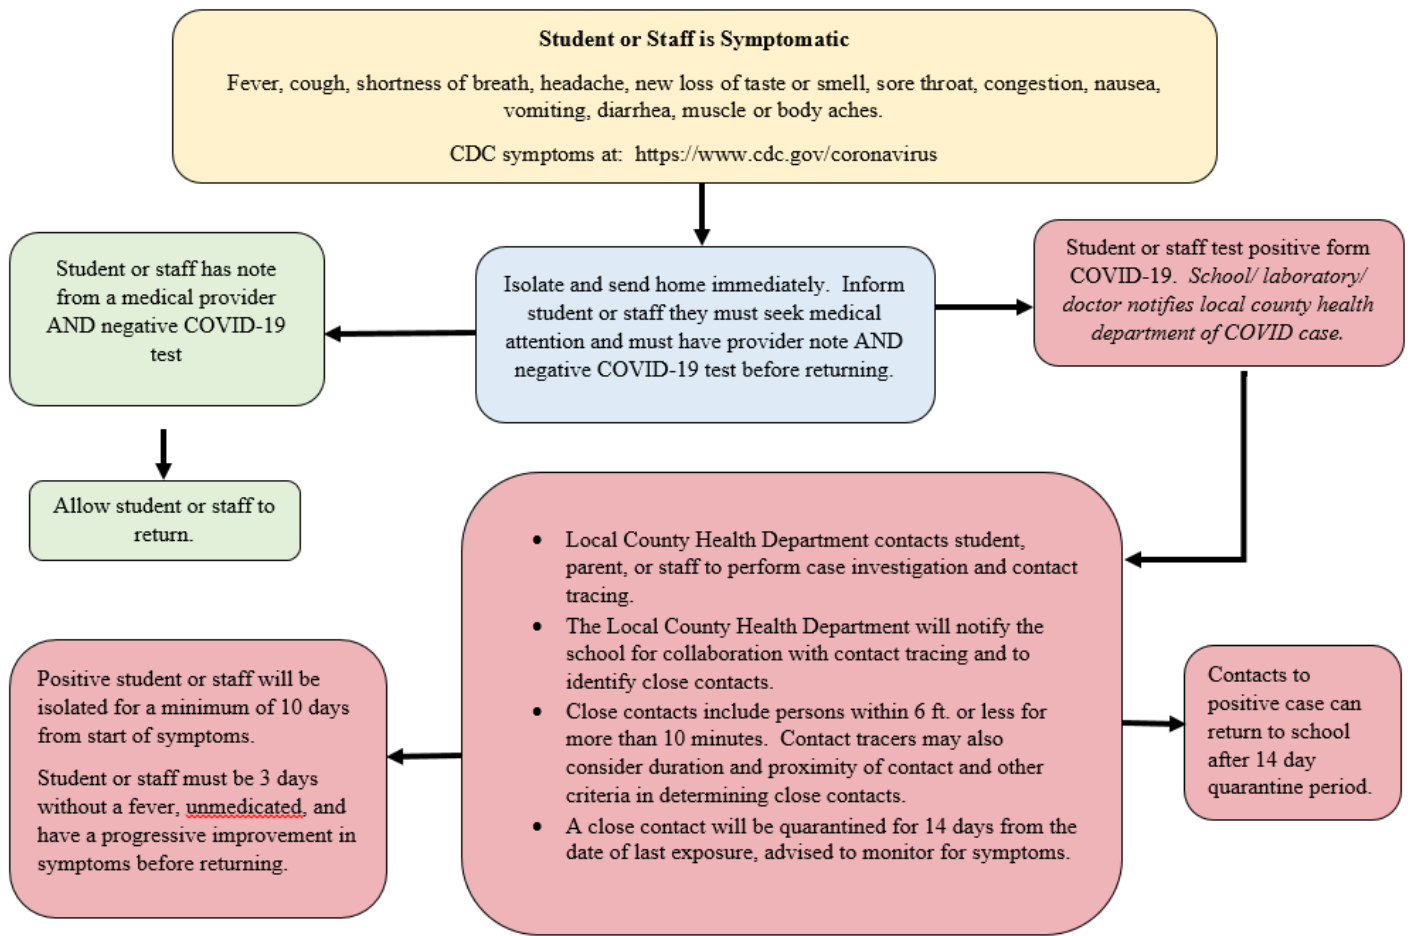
Student or Staff is Symptomatic

Fever, cough, shortness of breath, headache, new loss of taste or smell, sore throat, congestion, nausea, vomiting, diarrhea, muscle or body aches.

CDC symptoms at: https://www.cdc.gov/coronavirus

Student or staff has note from a medical provider AND negative COVID-19 test

Isolate and send home immediately. Inform student or staff they must seek medical attention and must have provider note AND negative COVID-19 test before returning.

Student or staff test positive form COVID-19. School/ laboratory/ doctor notifies local county health department of COVID case.

Allow student or staff to return.

- Local County Health Department contacts student, parent, or staff to perform case investigation and contact tracing.
- The Local County Health Department will notify the school for collaboration with contact tracing and to identify close contacts.
- Close contacts include persons within 6 ft. or less for more than 10 minutes. Contact tracers may also consider duration and proximity of contact and other criteria in determining close contacts.
- A close contact will be quarantined for 14 days from the date of last exposure, advised to monitor for symptoms.

Positive student or staff will be isolated for a minimum of 10 days from start of symptoms.

Student or staff must be 3 days without a fever, unmedicated, and have a progressive improvement in symptoms before returning.

Contacts to positive case can return to school after 14 day quarantine period.